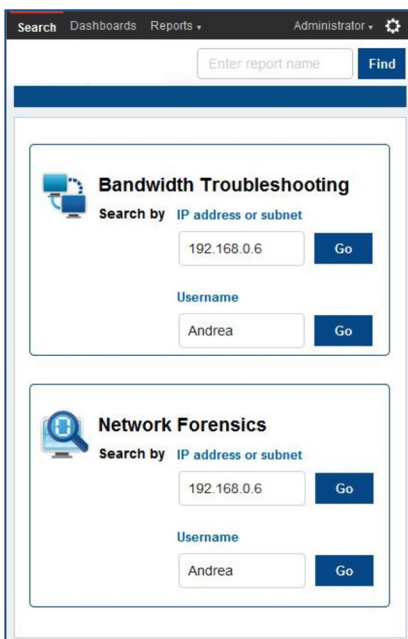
Search Dashboards Reports ▾ Administrator ▾

Enter report name Find

Bandwidth Troubleshooting
Search by IP address or subnet
192.168.0.6 Go
Username
Andrea Go

Network Forensics
Search by IP address or subnet
192.168.0.6 Go
Username
Andrea Go